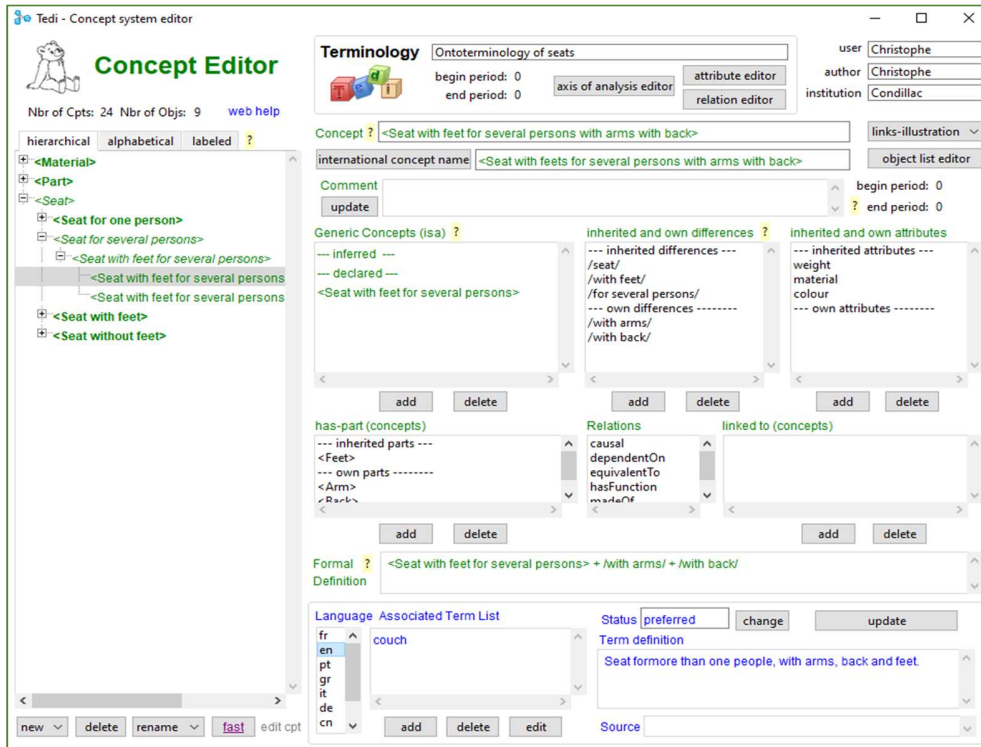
Tedi - Concept system editor

Concept Editor

Nbr of Cpts: 24 Nbr of Objs: 9 web help

hierarchical alphabetical labeled ?

<Material>
<Part>
<Seat>
<Seat for one person>
<Seat for several persons>
<Seat with feet for several persons>
<Seat with feet for several persons
<Seat with feet for several persons
<Seat with feet>
<Seat without feet>

new delete rename fast edit cpt

Terminology Ontoterminology of seats
begin period: 0
end period: 0
axis of analysis editor
attribute editor
relation editor

user Christophe
author Christophe
institution Condillac

Concept ? <Seat with feet for several persons with arms with back>
links-illustration

international concept name <Seat with feets for several persons with arms with back>
object list editor

Comment
update
begin period: 0
? end period: 0

Generic Concepts (isa) ?
--- inferred ---
--- declared ---
<Seat with feet for several persons>
add delete

inherited and own differences ?
--- inherited differences ---
/seat/
/with feet/
/for several persons/
--- own differences --------
/with arms/
/with back/
add delete

inherited and own attributes
--- inherited attributes ---
weight
material
colour
--- own attributes --------
add delete

has-part (concepts)
--- inherited parts ---
<Feet>
--- own parts --------
<Arm>
<Back>
add delete

Relations
causal
dependentOn
equivalentTo
hasFunction
madeOf

linked to (concepts)
add delete

Formal ? <Seat with feet for several persons> + /with arms/ + /with back/
Definition

Language Associated Term List
fr
en
pt
gr
it
de
cn
couch
add delete edit

Status preferred change update
Term definition
Seat formore than one people, with arms, back and feet.

Source